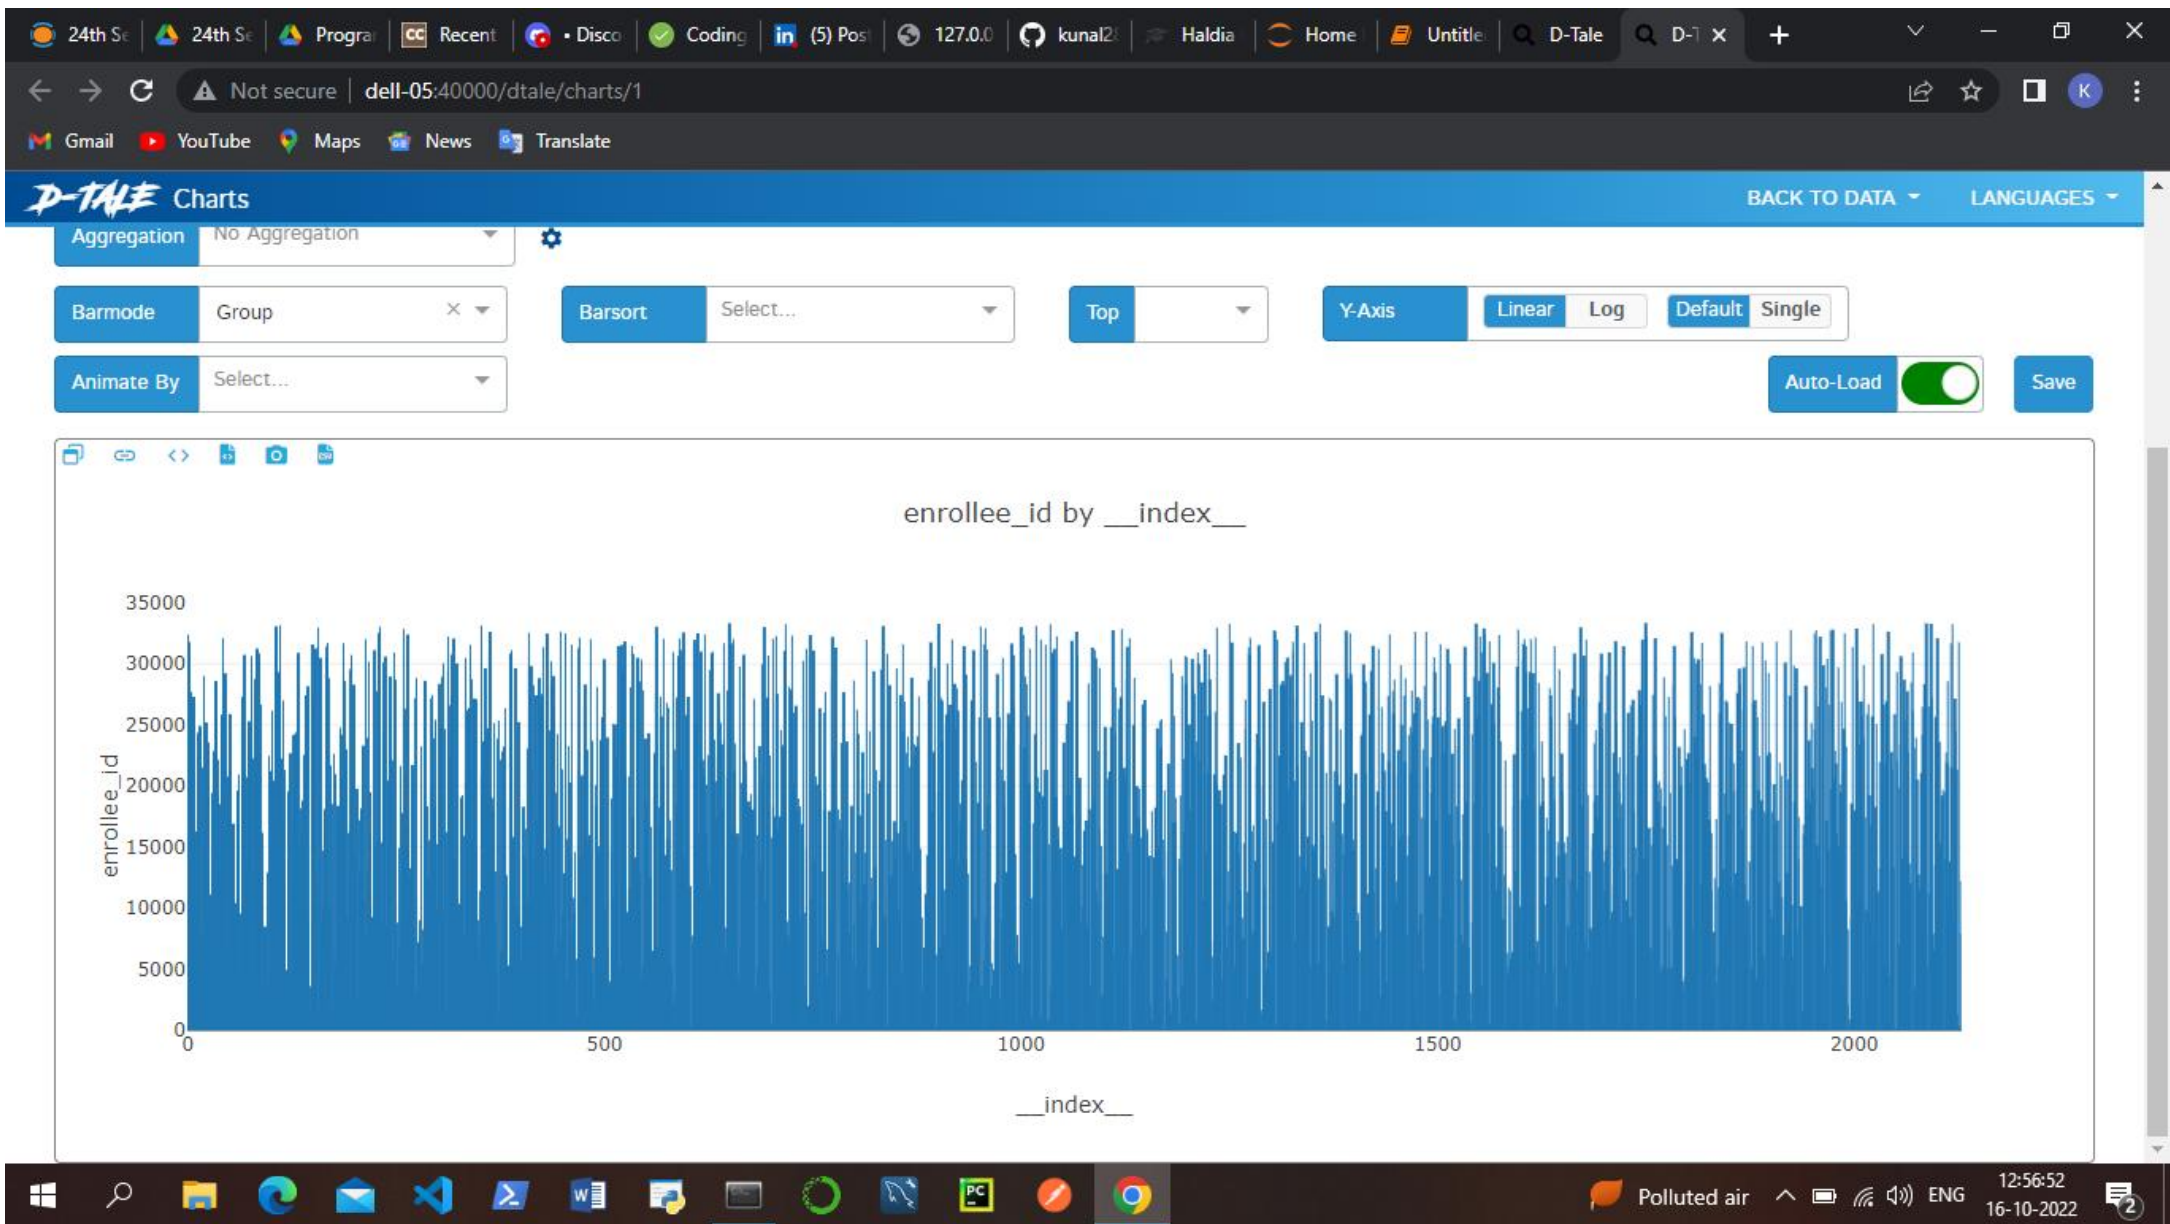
24th Se | 24th Se | Progra | Recent | • Disco | Coding | (5) Pos | 127.0.0 | kunal2 | Haldia | Home | Untitle | D-Tale | D-T ×

Not secure | dell-05:40000/dtale/charts/1

Gmail YouTube Maps News Translate

D-TALE Charts

BACK TO DATA LANGUAGES

Aggregation No Aggregation

Barmode Group

Barsort Select...

Top

Y-Axis Linear Log Default Single

Animate By Select...

Auto-Load

Save

enrollee_id by __index__

35000
30000
25000
20000
15000
10000
5000
0

enrollee_id

0 500 1000 1500 2000

__index__

Polluted air ENG 12:56:52 16-10-2022 2